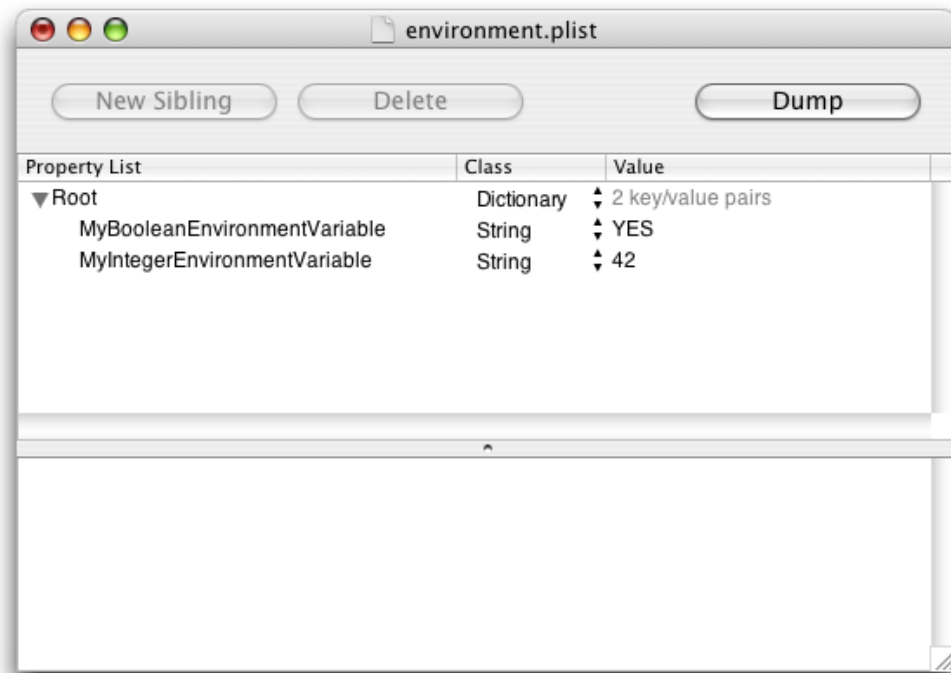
environment.plist

New Sibling Delete Dump

| Property List | Class | Value |
|---|---|---|
| ▼Root | Dictionary | 2 key/value pairs |
| MyBooleanEnvironmentVariable | String | YES |
| MyIntegerEnvironmentVariable | String | 42 |